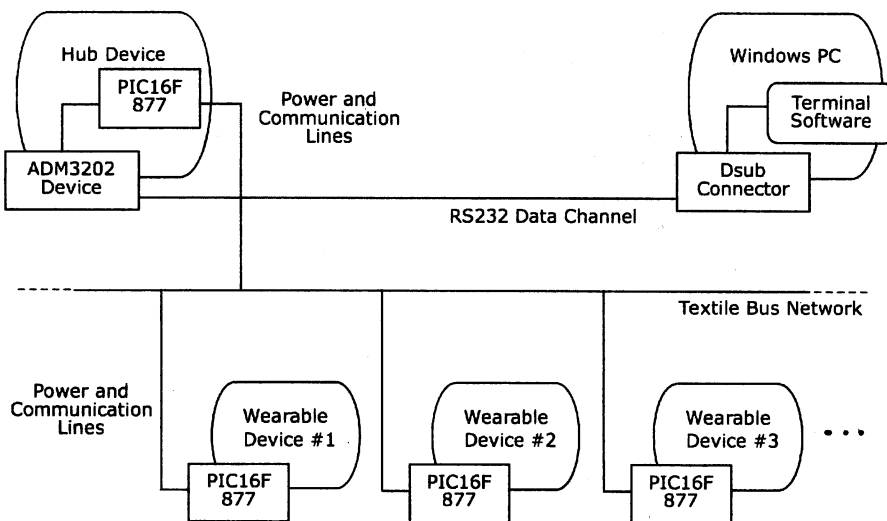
Hub Device

PIC16F 877

Power and Communication Lines

ADM3202 Device

Windows PC

Terminal Software

Dsub Connector

RS232 Data Channel

Textile Bus Network

Power and Communication Lines

Wearable Device #1

PIC16F 877

Wearable Device #2

PIC16F 877

Wearable Device #3

PIC16F 877

• • •